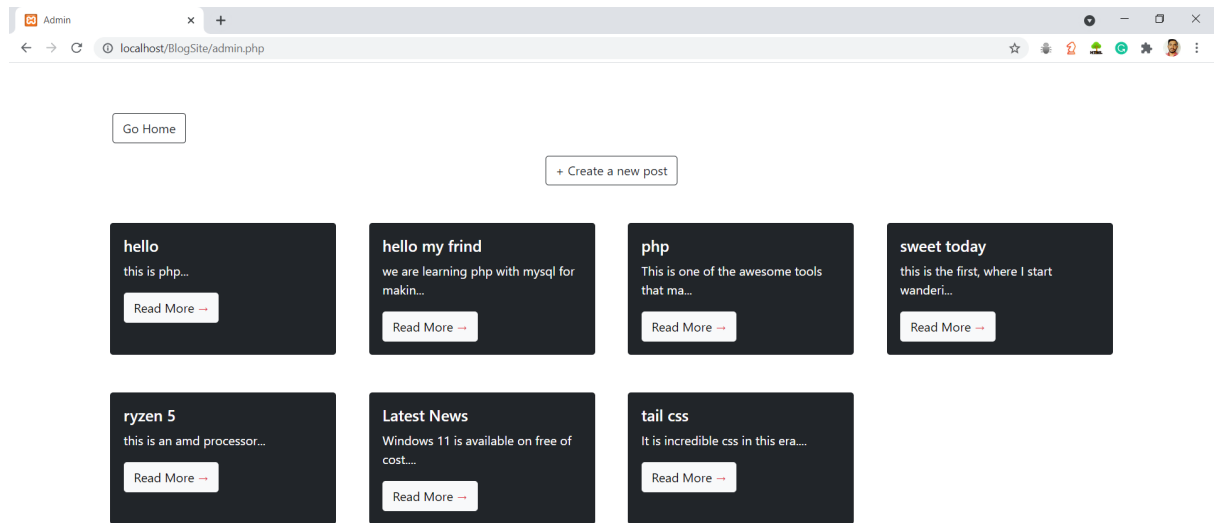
Admin

localhost/BlogSite/admin.php

Go Home

+ Create a new post

hello
this is php...
Read More →

hello my frind
we are learning php with mysql for makin...
Read More →

php
This is one of the awesome tools that ma...
Read More →

sweet today
this is the first, where I start wanderi...
Read More →

ryzen 5
this is an amd processor...
Read More →

Latest News
Windows 11 is available on free of cost....
Read More →

tail css
It is incredible css in this era....
Read More →